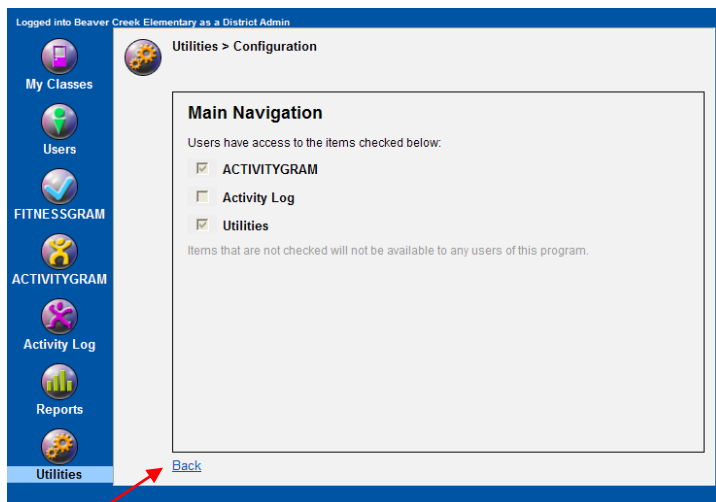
Logged into Beaver Creek Elementary as a District Admin

My Classes

Users

FITNESSGRAM

ACTIVITYGRAM

Activity Log

Reports

Utilities

Utilities > Configuration

Main Navigation

Users have access to the items checked below:

ACTIVITYGRAM

Activity Log

Utilities

Items that are not checked will not be available to any users of this program.

Back